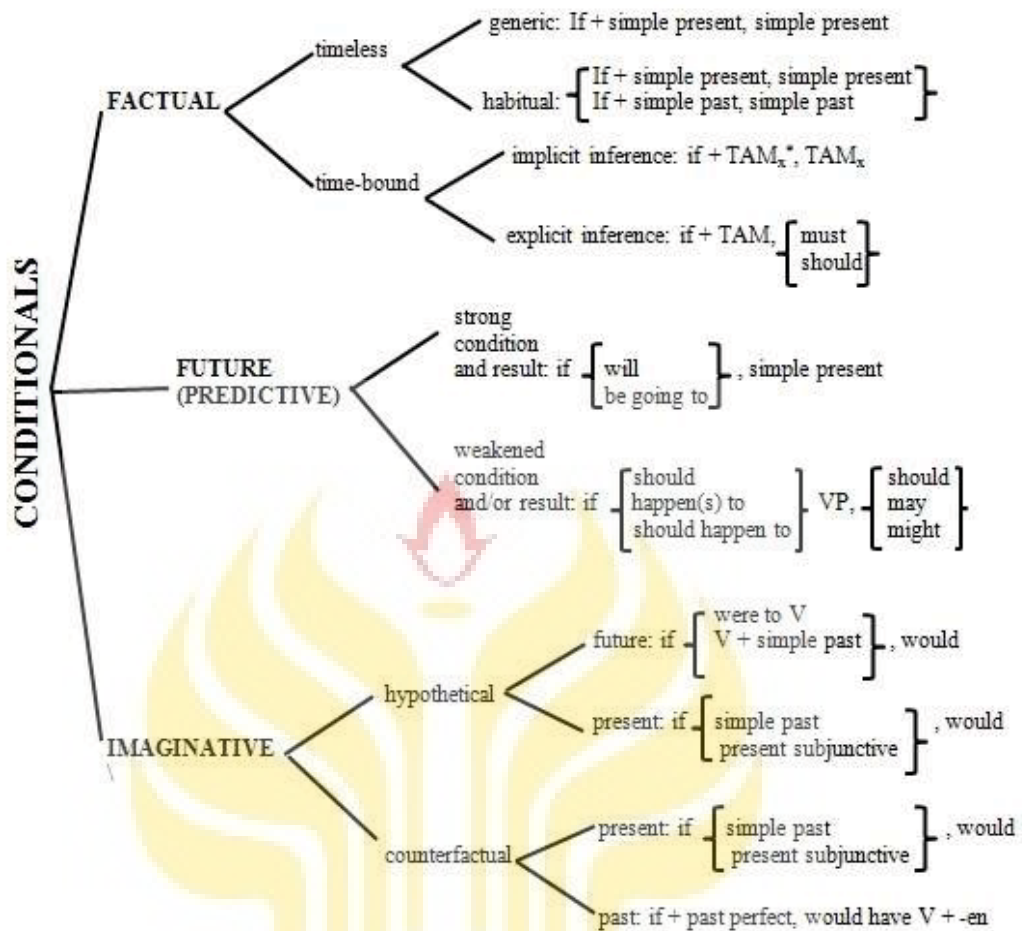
CONDITIONALS

FACTUAL

timeless

generic: If + simple present, simple present

habitual: If + simple present, simple present
If + simple past, simple past

time-bound

implicit inference: if + $TAM_x$*, $TAM_x$

explicit inference: if + TAM, must
should

FUTURE (PREDICTIVE)

strong condition and result: if will
be going to , simple present

weakened condition and/or result: if should
happen(s) to
should happen to VP, should
may
might

IMAGINATIVE

hypothetical

future: if were to V
V + simple past , would

present: if simple past
present subjunctive , would

counterfactual

present: if simple past
present subjunctive , would

past: if + past perfect, would have V + -en